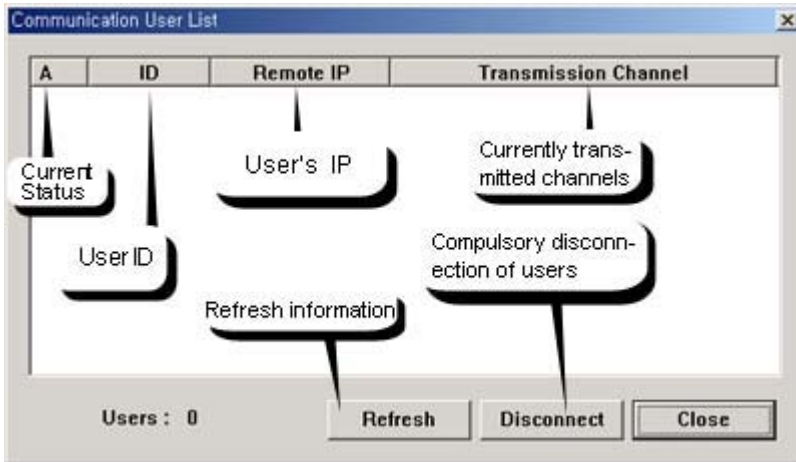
Communication User List

| A | ID | Remote IP | Transmission Channel |
|---|---|---|---|

Current Status

User ID

User's IP

Currently transmitted channels

Compulsory disconnection of users

Refresh information

Users : 0

Refresh

Disconnect

Close